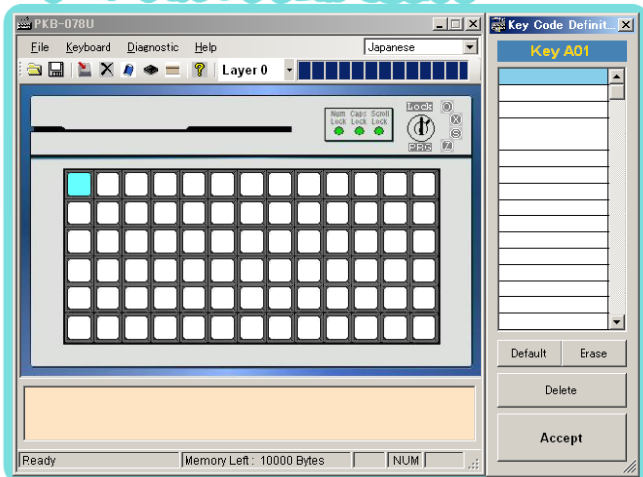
PKB-078U

File Keyboard Diagnostic Help

Japanese

Layer 0

Num Lock Caps Lock Scroll Lock

Lock

PRG

O

X

S

Z

Ready

Memory Left : 10000 Bytes

NUM

Key Code Definit...

Key A01

Default

Erase

Delete

Accept